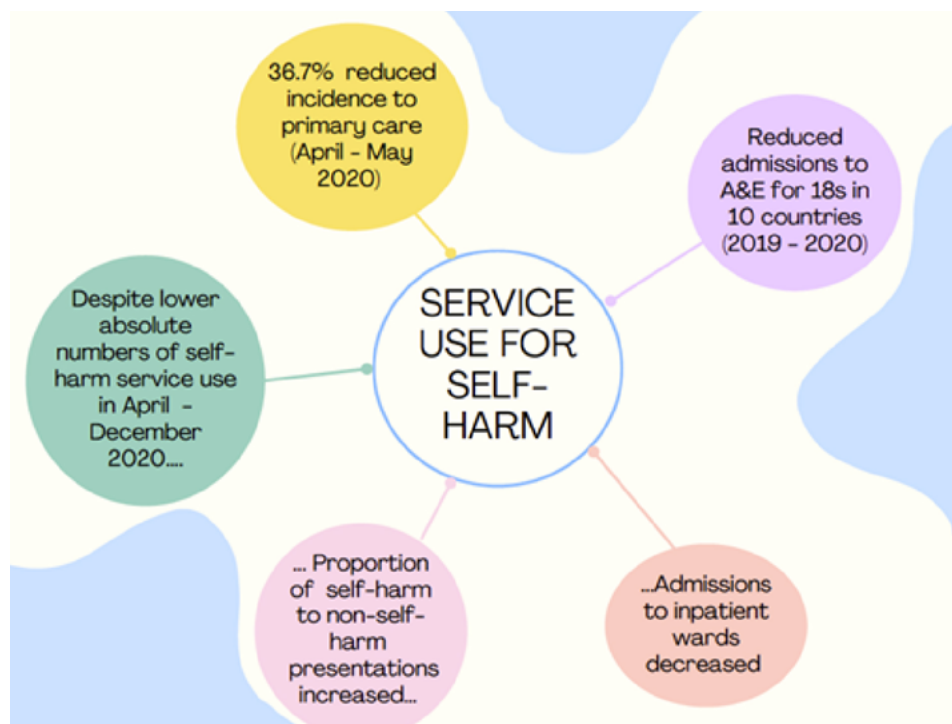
36.7% reduced incidence to primary care (April - May 2020)

Reduced admissions to A&E for 18s in 10 countries (2019 - 2020)

Despite lower absolute numbers of self-harm service use in April - December 2020....

SERVICE USE FOR SELF-HARM

... Proportion of self-harm to non-self-harm presentations increased...

...Admissions to inpatient wards decreased